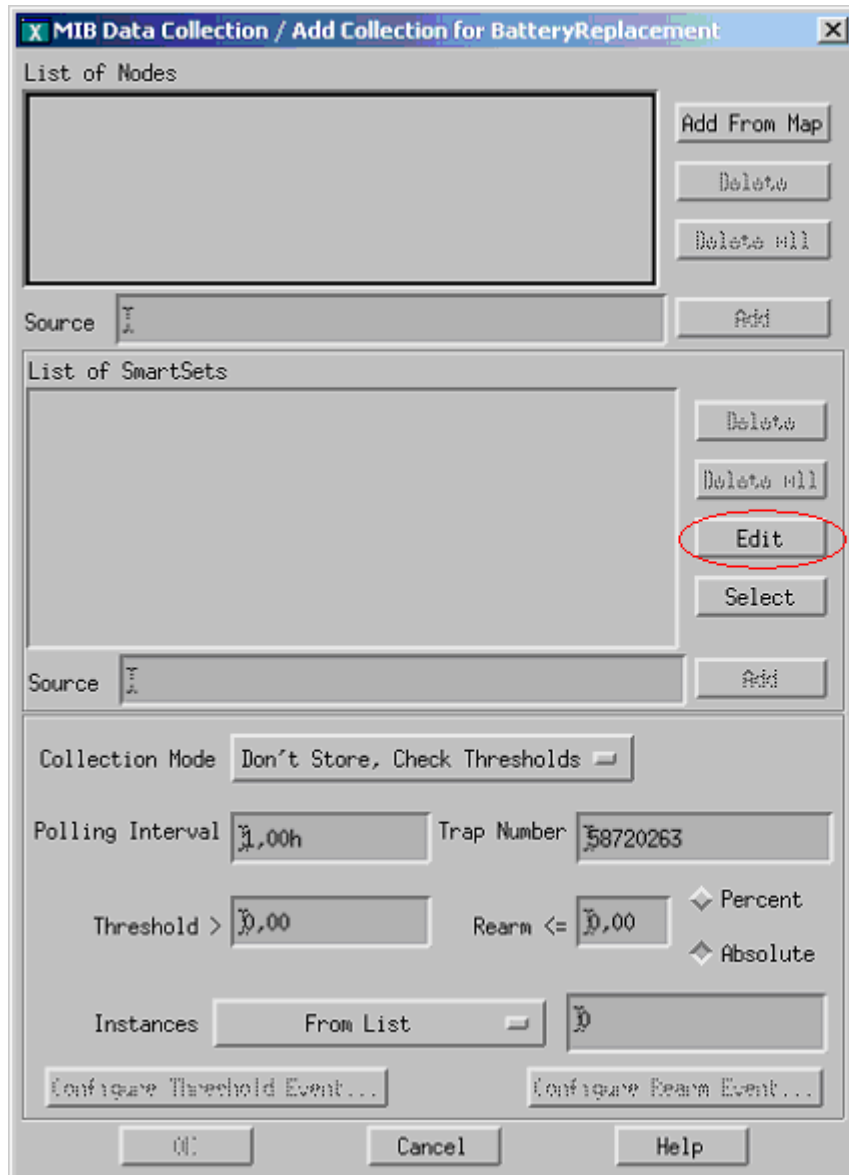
X MIB Data Collection / Add Collection for BatteryReplacement

List of Nodes

Add From Map

Delete

Delete All

Source

Add

List of SmartSets

Delete

Delete All

Edit

Select

Source

Add

Collection Mode Don't Store, Check Thresholds

Polling Interval 1,00h

Trap Number 58720263

Threshold > 0,00

Rearm <= 0,00

Percent

Absolute

Instances From List

0

Configure Threshold Event...

Configure Rearm Event...

OK

Cancel

Help